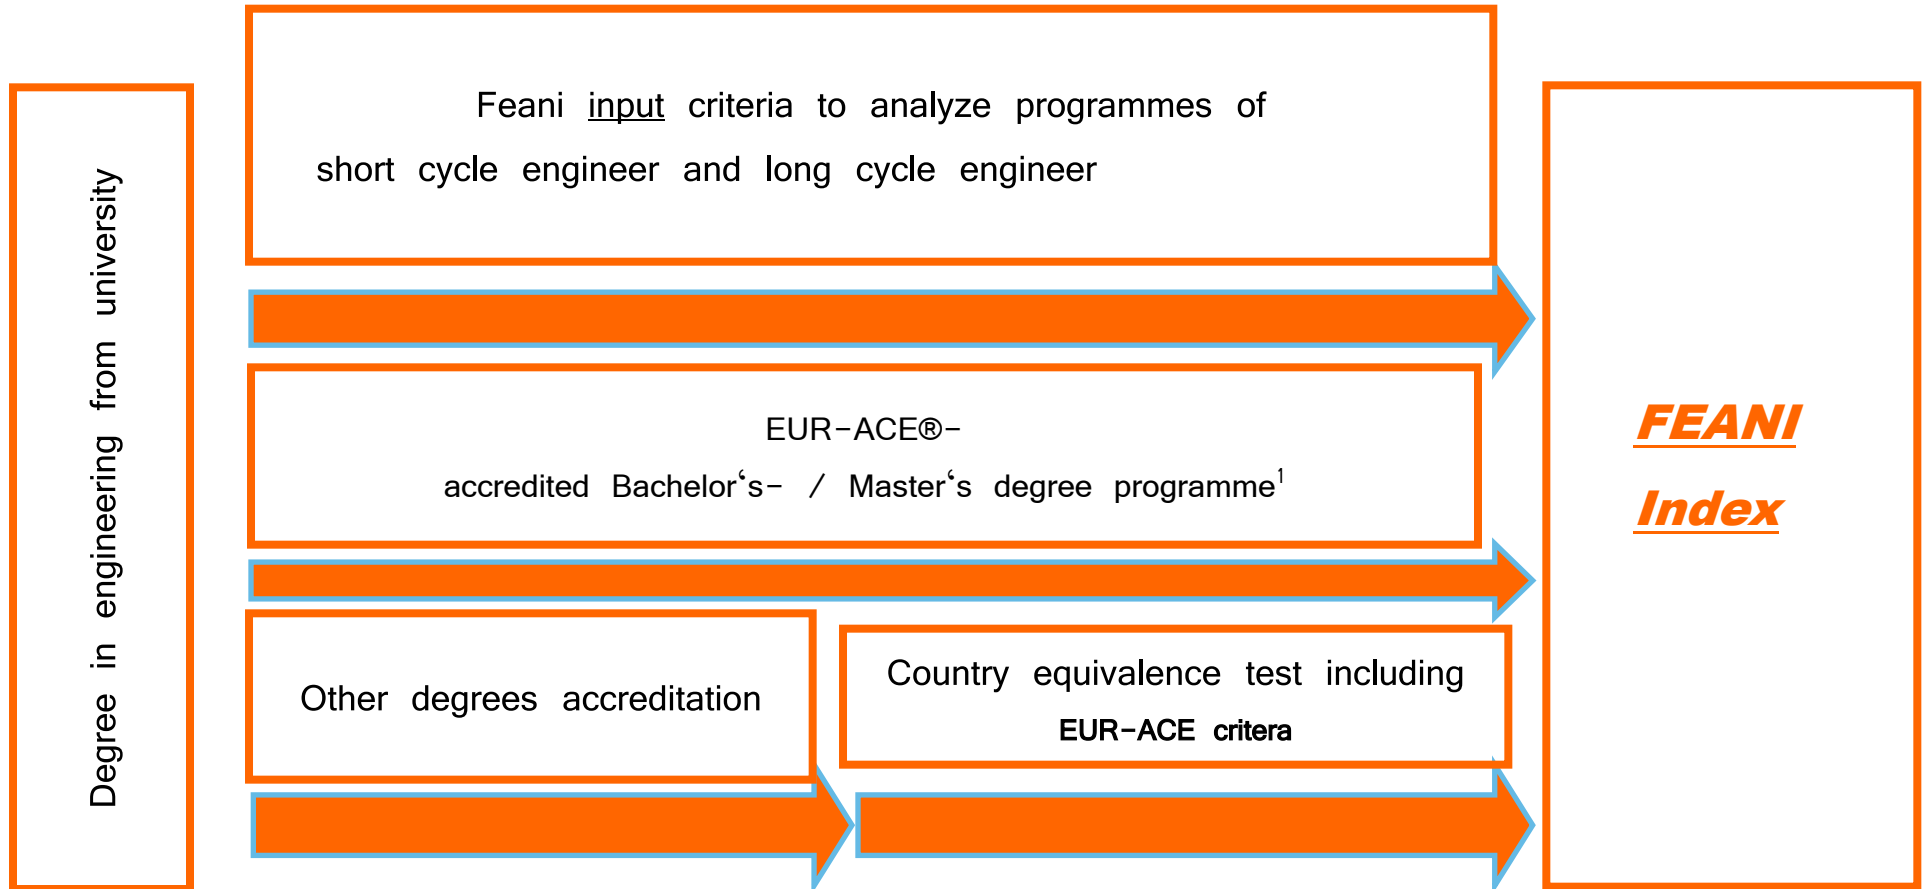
Degree in engineering from university

Feani input criteria to analyze programmes of short cycle engineer and long cycle engineer

EUR-ACE®-
accredited Bachelor‘s- / Master‘s degree programme$^1$

Other degrees accreditation

Country equivalence test including
EUR-ACE critera

FEANI
Index